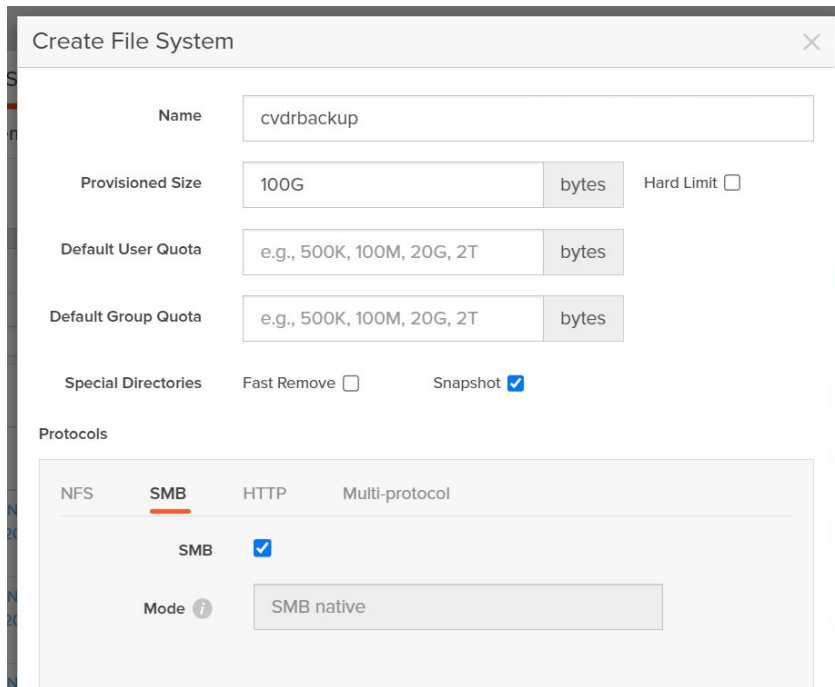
Create File System

Name cvdrbackup

Provisioned Size 100G bytes Hard Limit

Default User Quota e.g., 500K, 100M, 20G, 2T bytes

Default Group Quota e.g., 500K, 100M, 20G, 2T bytes

Special Directories Fast Remove Snapshot

Protocols

NFS SMB HTTP Multi-protocol

SMB

Mode SMB native